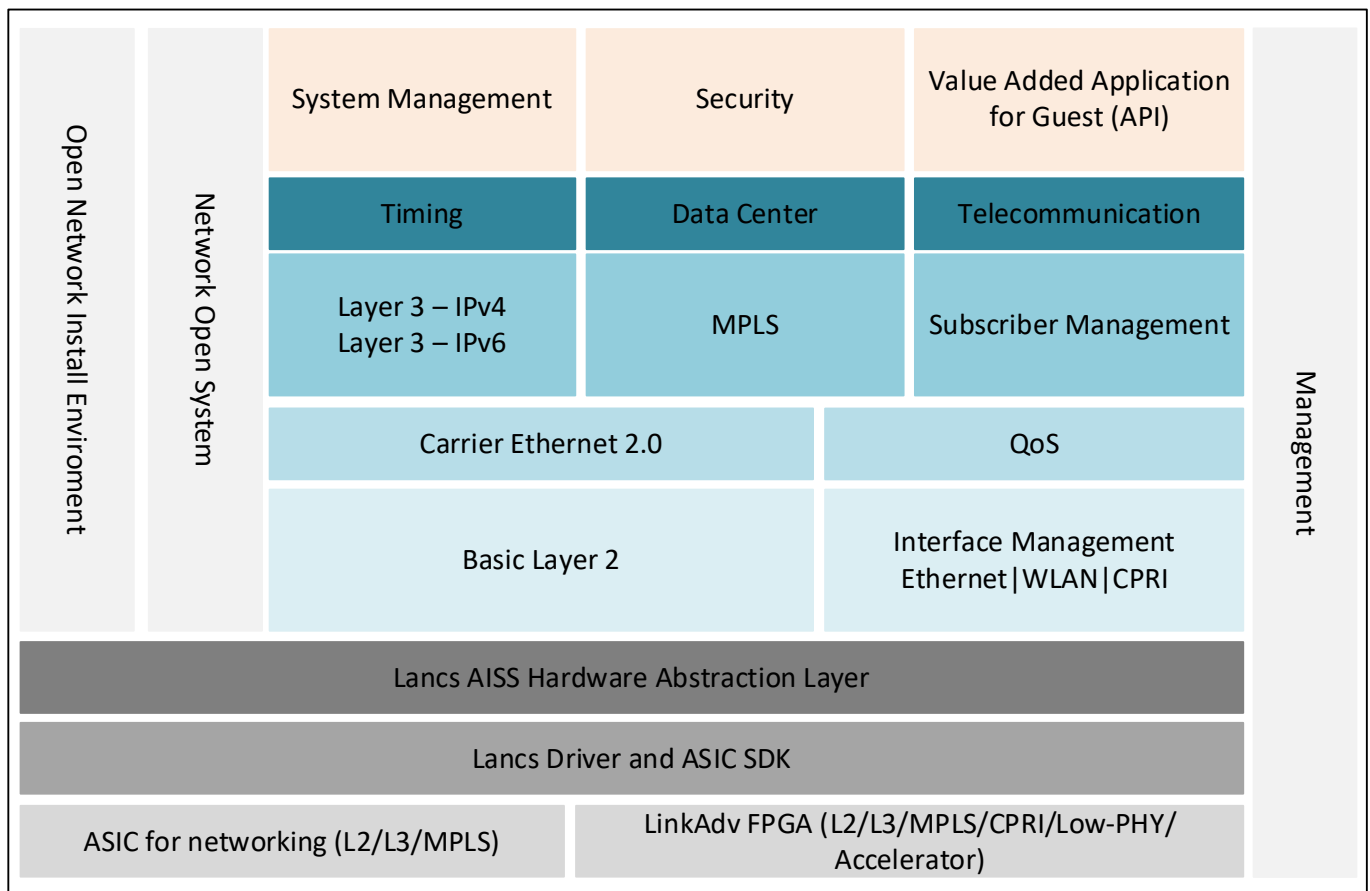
Open Network Install Enviroment

Network Open System

System Management

Security

Value Added Application for Guest (API)

Timing

Data Center

Telecommunication

Layer 3 – IPv4
Layer 3 – IPv6

MPLS

Subscriber Management

Carrier Ethernet 2.0

QoS

Basic Layer 2

Interface Management
Ethernet|WLAN|CPRI

Management

Lancs AISS Hardware Abstraction Layer

Lancs Driver and ASIC SDK

ASIC for networking (L2/L3/MPLS)

LinkAdv FPGA (L2/L3/MPLS/CPRI/Low-PHY/ Accelerator)